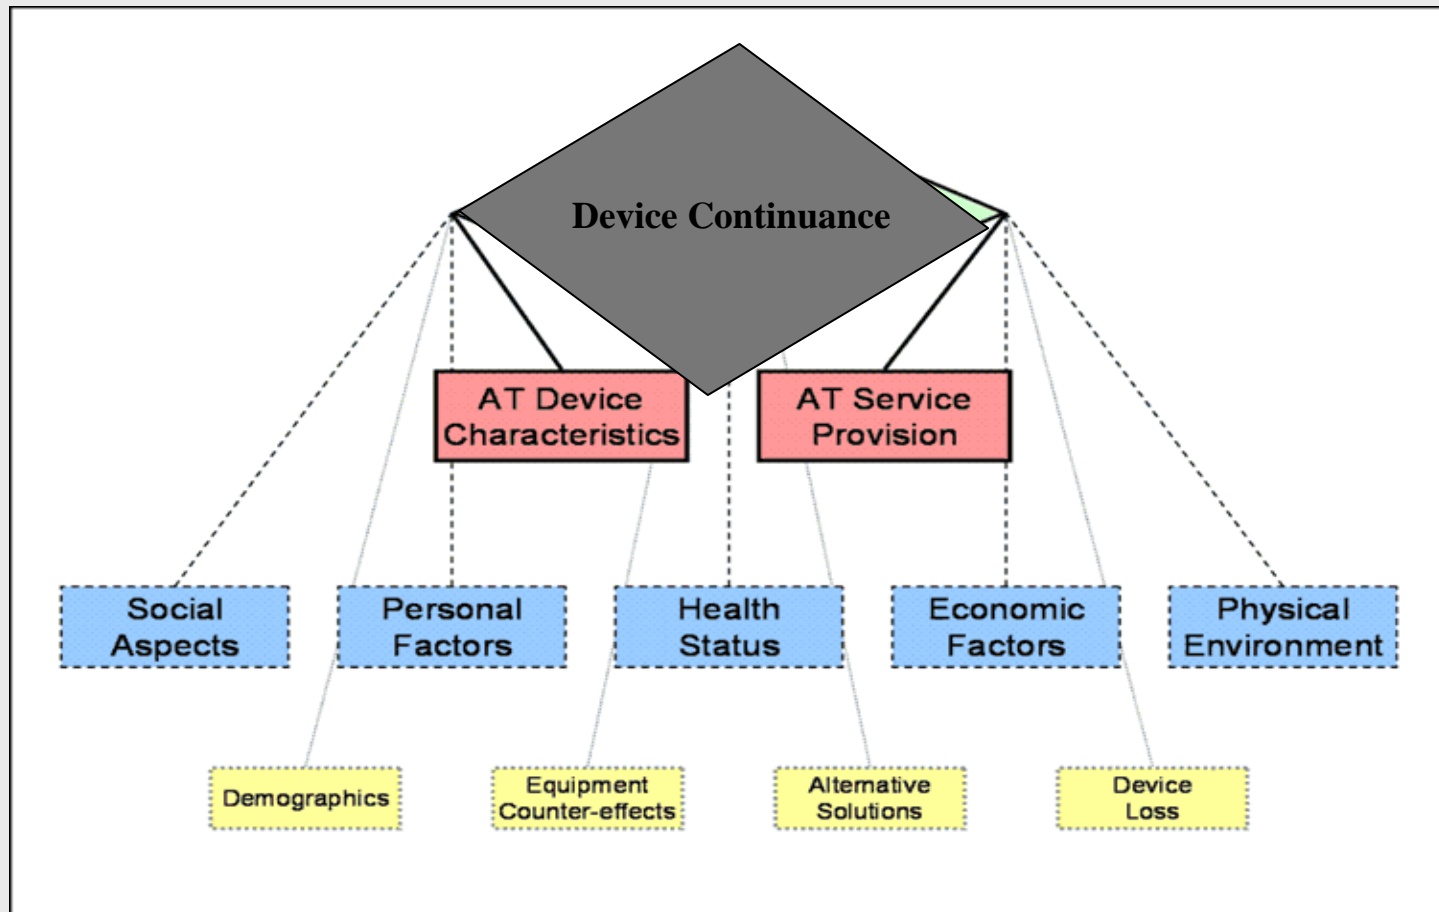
Device Continuance

AT Device Characteristics

AT Service Provision

Social Aspects

Personal Factors

Health Status

Economic Factors

Physical Environment

Demographics

Equipment Counter-effects

Alternative Solutions

Device Loss